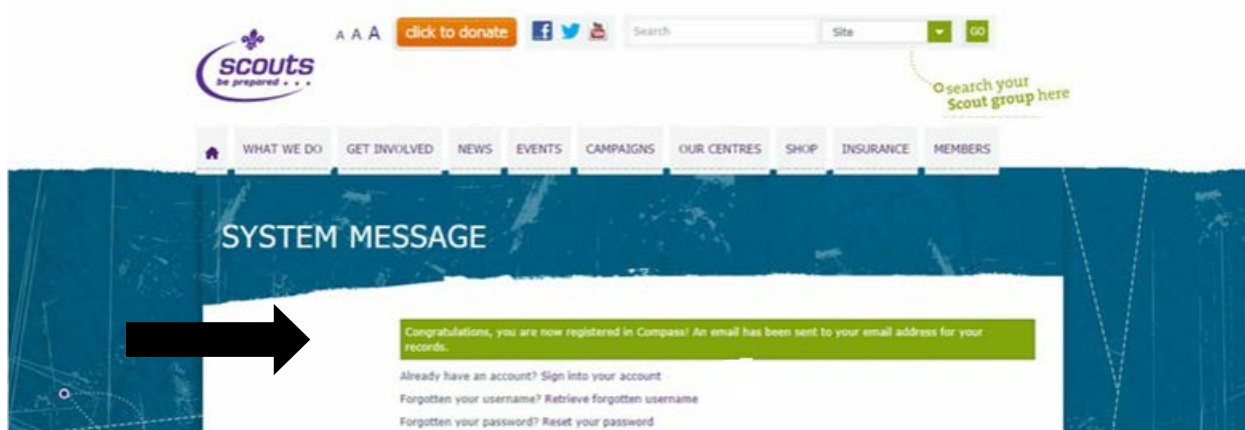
scouts
be prepared . . .

A A A click to donate

Search

Site

GO

search your Scout group here

WHAT WE DO GET INVOLVED NEWS EVENTS CAMPAIGNS OUR CENTRES SHOP INSURANCE MEMBERS

SYSTEM MESSAGE

Congratulations, you are now registered in Compass! An email has been sent to your email address for your records.

Already have an account? Sign into your account

Forgotten your username? Retrieve forgotten username

Forgotten your password? Reset your password